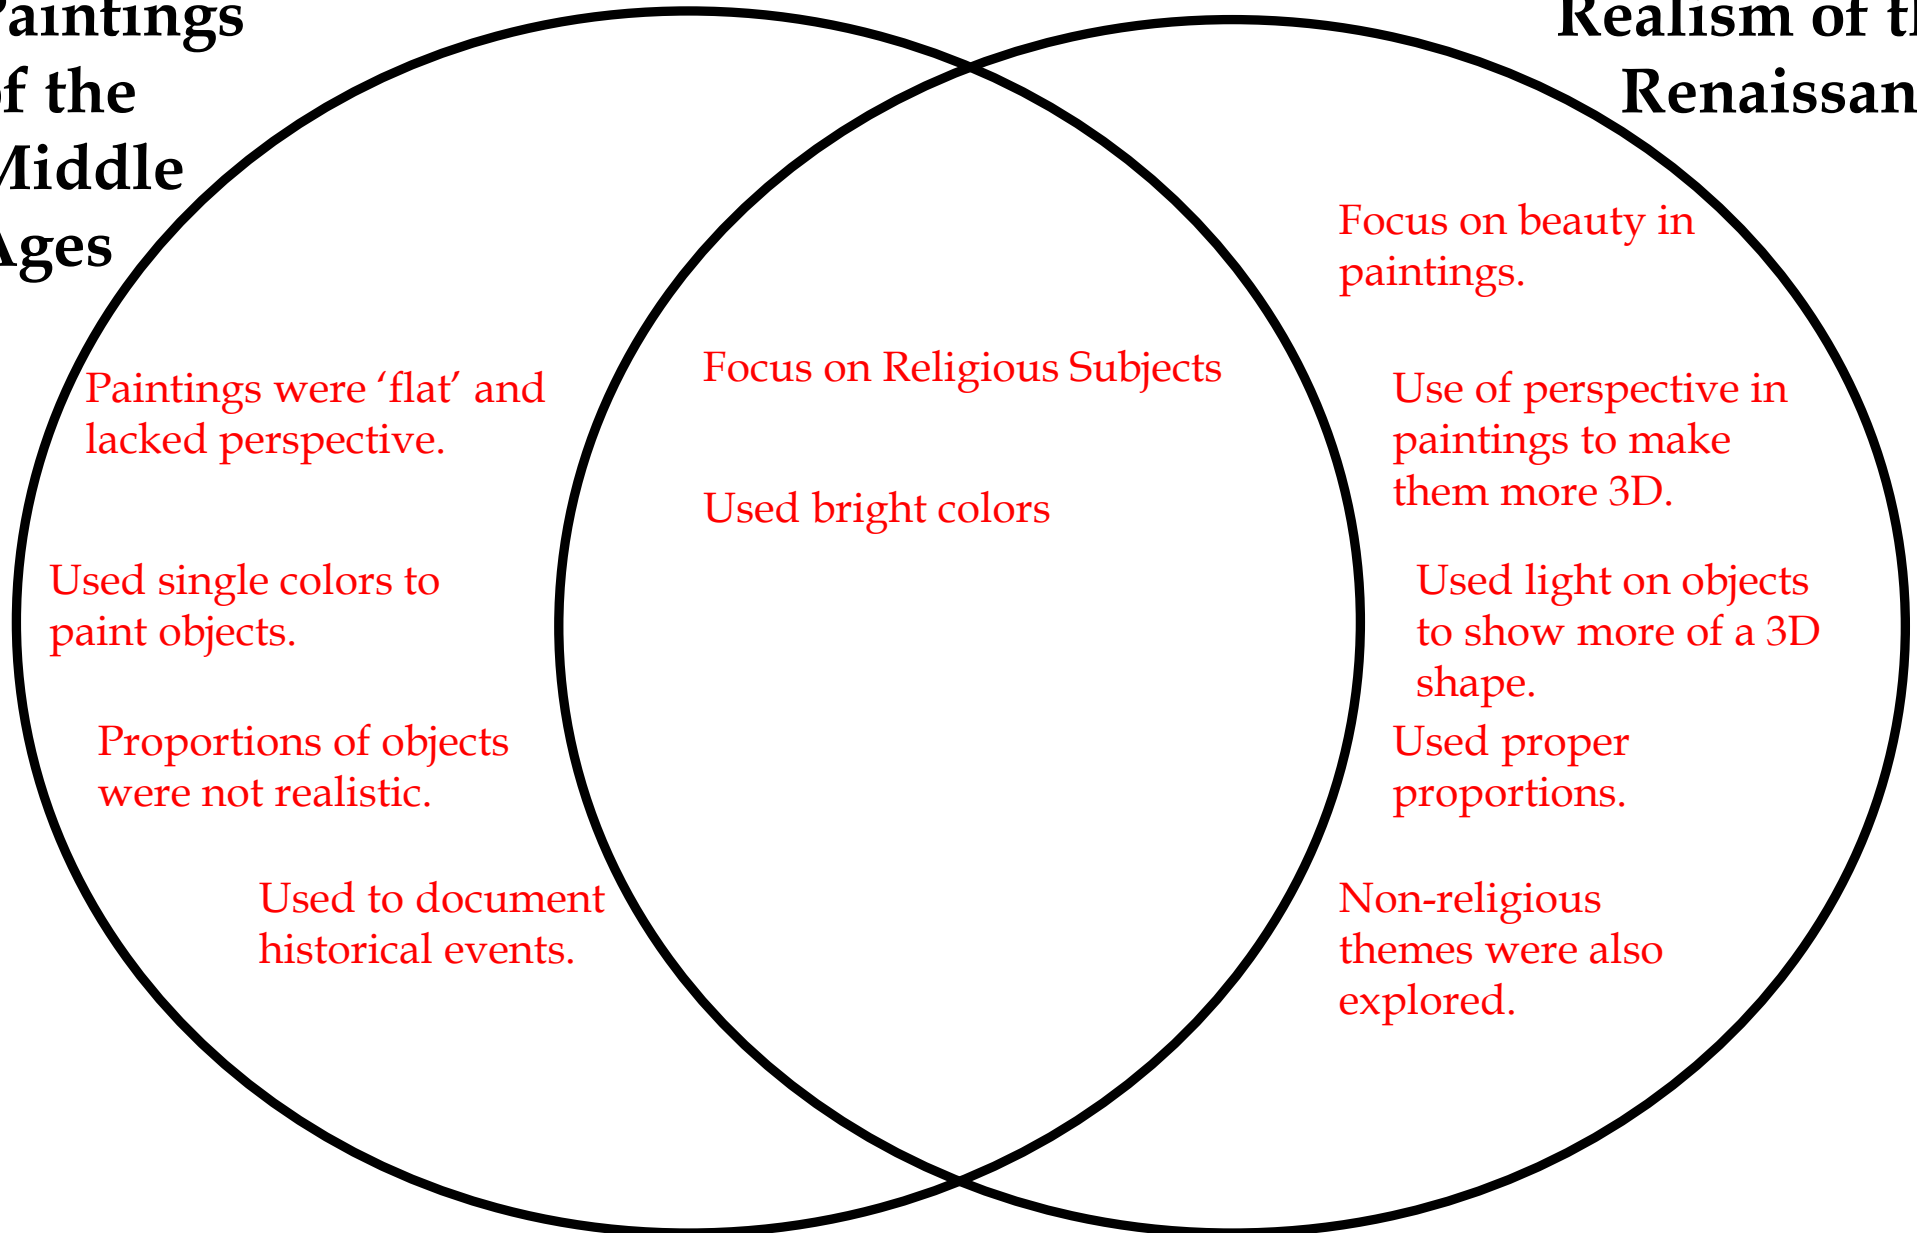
Paintings of the Middle Ages

Realism of th Renaissan

Paintings were ‘flat’ and lacked perspective.

Used single colors to paint objects.

Proportions of objects were not realistic.

Used to document historical events.

Focus on Religious Subjects

Used bright colors

Focus on beauty in paintings.

Use of perspective in paintings to make them more 3D.

Used light on objects to show more of a 3D shape.

Used proper proportions.

Non-religious themes were also explored.